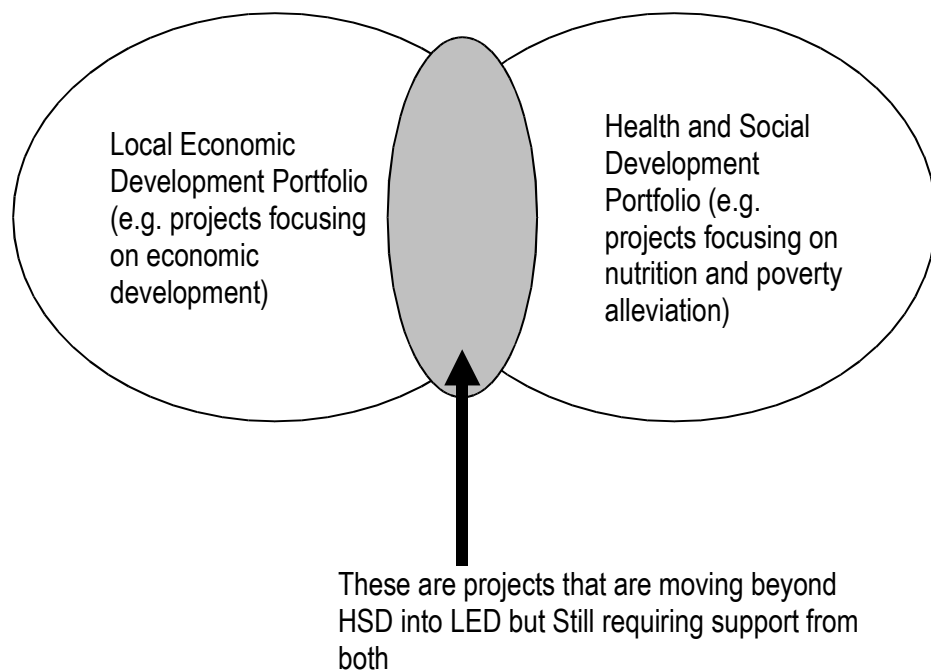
Local Economic Development Portfolio (e.g. projects focusing on economic development)

Health and Social Development Portfolio (e.g. projects focusing on nutrition and poverty alleviation)

These are projects that are moving beyond HSD into LED but Still requiring support from both